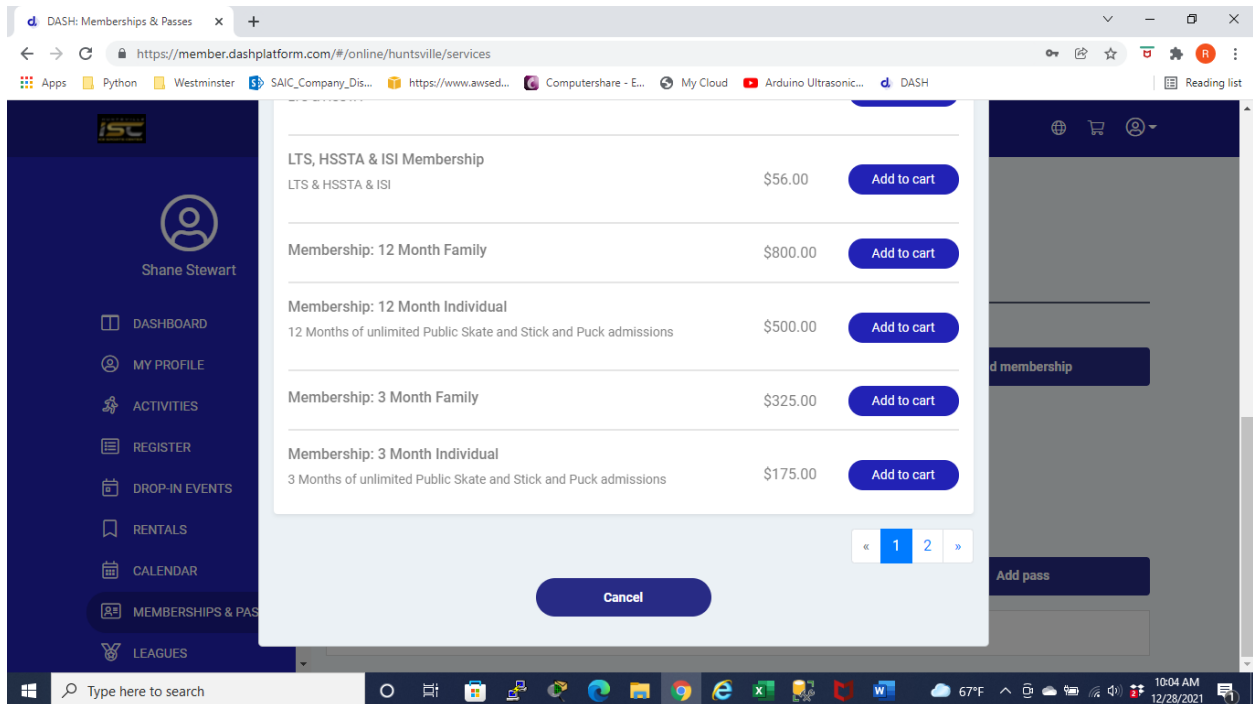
DASH: Memberships & Passes ×
https://member.dashplatform.com/#/online/huntsville/services
Apps Python Westminster SAIC_Company_Dis... https://www.awsed... Computershare - E... My Cloud Arduino Ultrasonic... DASH Reading list

isc

Shane Stewart

DASHBOARD
MY PROFILE
ACTIVITIES
REGISTER
DROP-IN EVENTS
RENTALS
CALENDAR
MEMBERSHIPS & PAS
LEAGUES

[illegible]

LTS, HSSTA & ISI Membership
LTS & HSSTA & ISI
$56.00
Add to cart

Membership: 12 Month Family
$800.00
Add to cart

Membership: 12 Month Individual
12 Months of unlimited Public Skate and Stick and Puck admissions
$500.00
Add to cart

Membership: 3 Month Family
$325.00
Add to cart

Membership: 3 Month Individual
3 Months of unlimited Public Skate and Stick and Puck admissions
$175.00
Add to cart

« 1 2 »

Cancel

d membership

Add pass

Type here to search
67°F
10:04 AM
12/28/2021